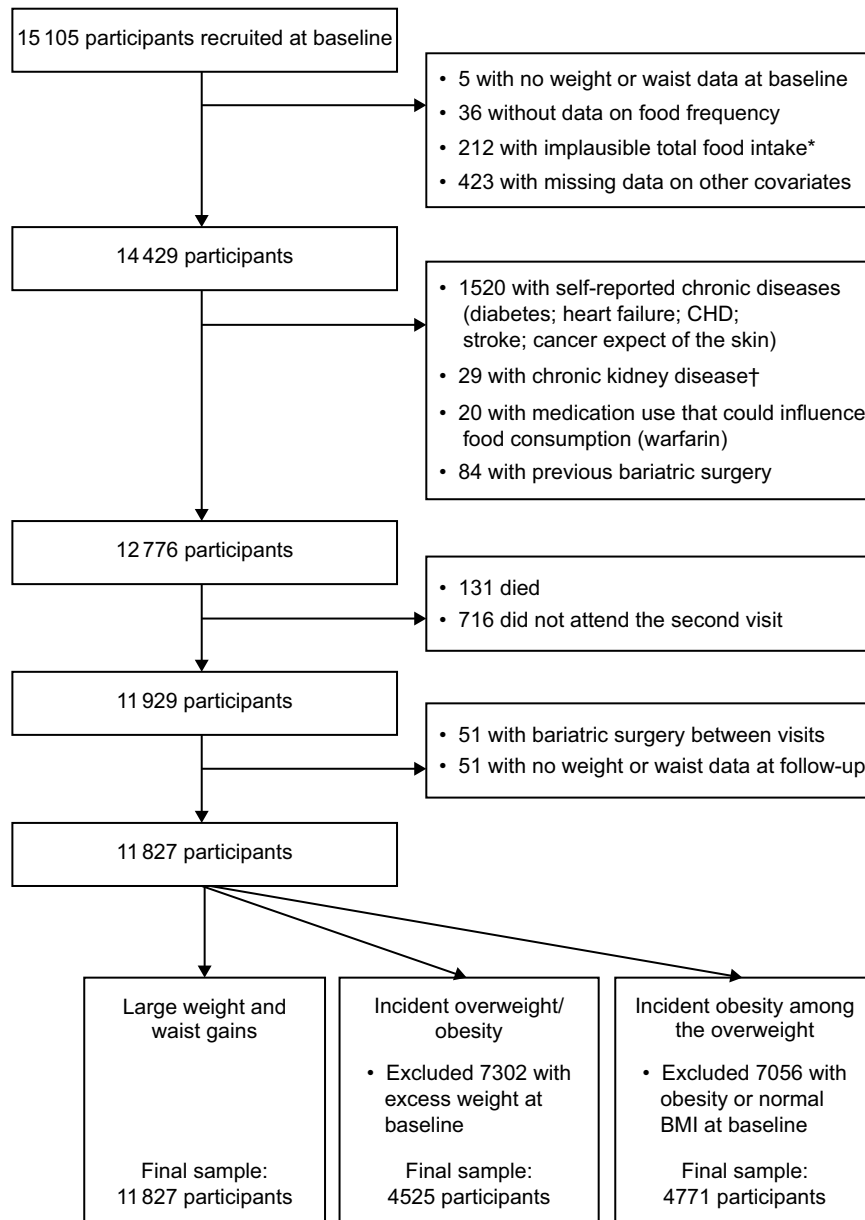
15 105 participants recruited at baseline

• 5 with no weight or waist data at baseline
• 36 without data on food frequency
• 212 with implausible total food intake*
• 423 with missing data on other covariates

14 429 participants

• 1520 with self-reported chronic diseases (diabetes; heart failure; CHD; stroke; cancer expect of the skin)
• 29 with chronic kidney disease†
• 20 with medication use that could influence food consumption (warfarin)
• 84 with previous bariatric surgery

12 776 participants

• 131 died
• 716 did not attend the second visit

11 929 participants

• 51 with bariatric surgery between visits
• 51 with no weight or waist data at follow-up

11 827 participants

Large weight and waist gains

Final sample: 11 827 participants

Incident overweight/ obesity

• Excluded 7302 with excess weight at baseline

Final sample: 4525 participants

Incident obesity among the overweight

• Excluded 7056 with obesity or normal BMI at baseline

Final sample: 4771 participants